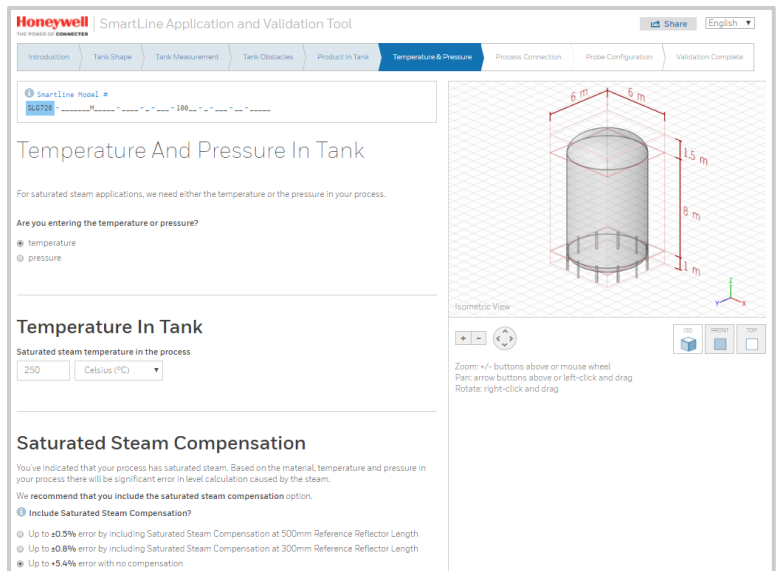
Honeywell
THE POWER OF CONNECTED
SmartLine Application and Validation Tool

Share
English ▼

Introduction | Tank Shape | Tank Measurement | Tank Obstacles | Product In Tank | Temperature & Pressure | Process Connection | Probe Configuration | Validation Complete

Smartline Model #
SLG726 - _______M_____ - ____ - _ - ___ - 100__ - _ - ___ - __ - _____

Temperature And Pressure In Tank

For saturated steam applications, we need either the temperature or the pressure in your process.

Are you entering the temperature or pressure?

temperature
pressure

Temperature In Tank

Saturated steam temperature in the process

250
Celsius (°C) ▼

Saturated Steam Compensation

You've indicated that your process has saturated steam. Based on the material, temperature and pressure in your process there will be significant error in level calculation caused by the steam.

We recommend that you include the saturated steam compensation option.

Include Saturated Steam Compensation?

Up to ±0.5% error by including Saturated Steam Compensation at 500mm Reference Reflector Length
Up to ±0.8% error by including Saturated Steam Compensation at 300mm Reference Reflector Length
Up to +5.4% error with no compensation

6 m
6 m
1.5 m
8 m
1 m
Z
Y
X
Isometric View

+ -
ISO
FRONT
TOP

Zoom: +/- buttons above or mouse wheel
Pan: arrow buttons above or left-click and drag
Rotate: right-click and drag